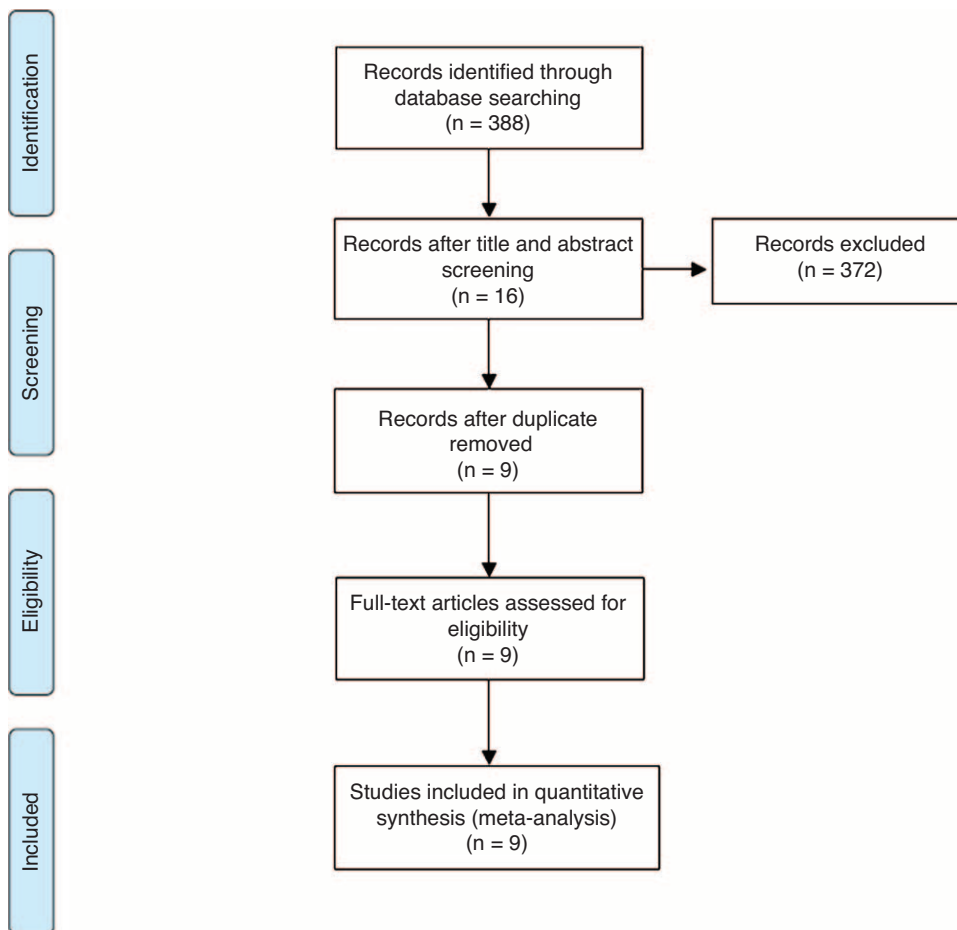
Identification

Records identified through database searching
(n = 388)

Screening

Records after title and abstract screening
(n = 16)

Records excluded
(n = 372)

Records after duplicate removed
(n = 9)

Eligibility

Full-text articles assessed for eligibility
(n = 9)

Included

Studies included in quantitative synthesis (meta-analysis)
(n = 9)